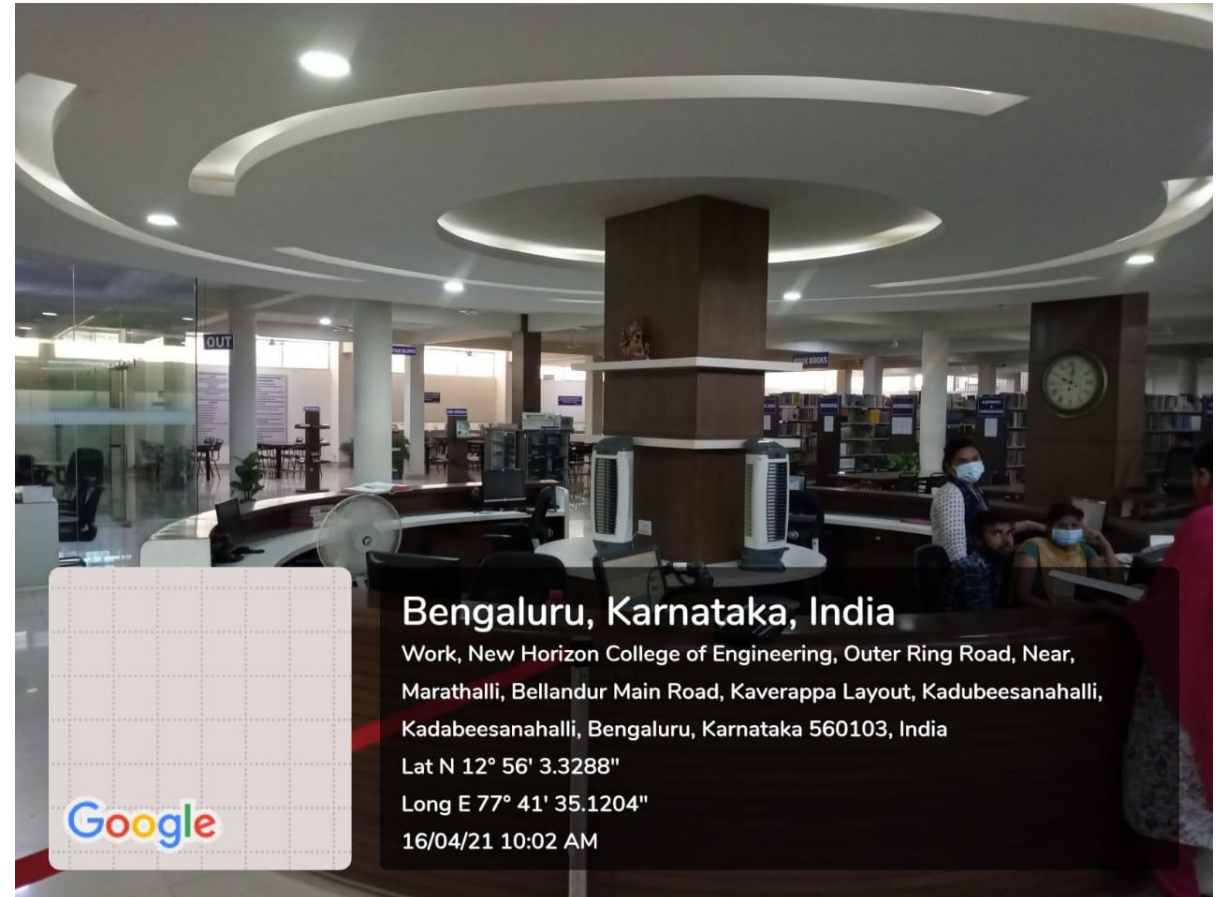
OUT

Bengaluru, Karnataka, India
Work, New Horizon College of Engineering, Outer Ring Road, Near, Marathalli, Bellandur Main Road, Kaverappa Layout, Kadubeesanahalli, Kadabeesanahalli, Bengaluru, Karnataka 560103, India
Lat N 12° 56' 3.3288"
Long E 77° 41' 35.1204"
16/04/21 10:02 AM

Google